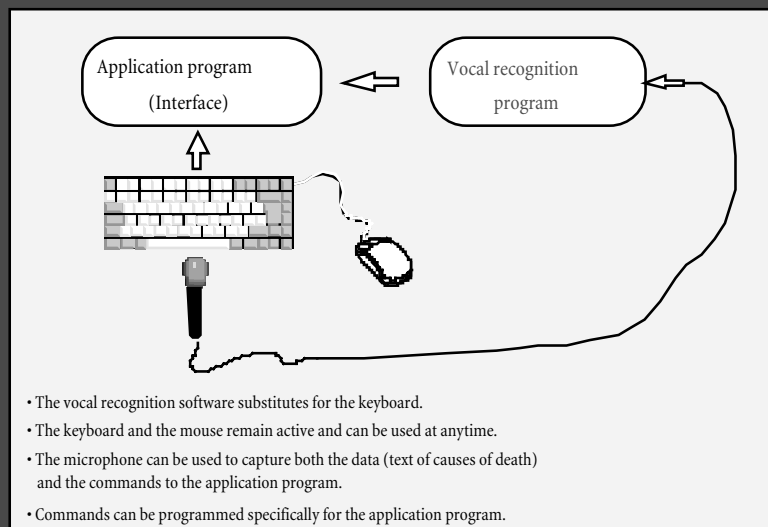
Application program
(Interface)

Vocal recognition
program

• The vocal recognition software substitutes for the keyboard.

• The keyboard and the mouse remain active and can be used at anytime.

• The microphone can be used to capture both the data (text of causes of death) and the commands to the application program.

• Commands can be programmed specifically for the application program.